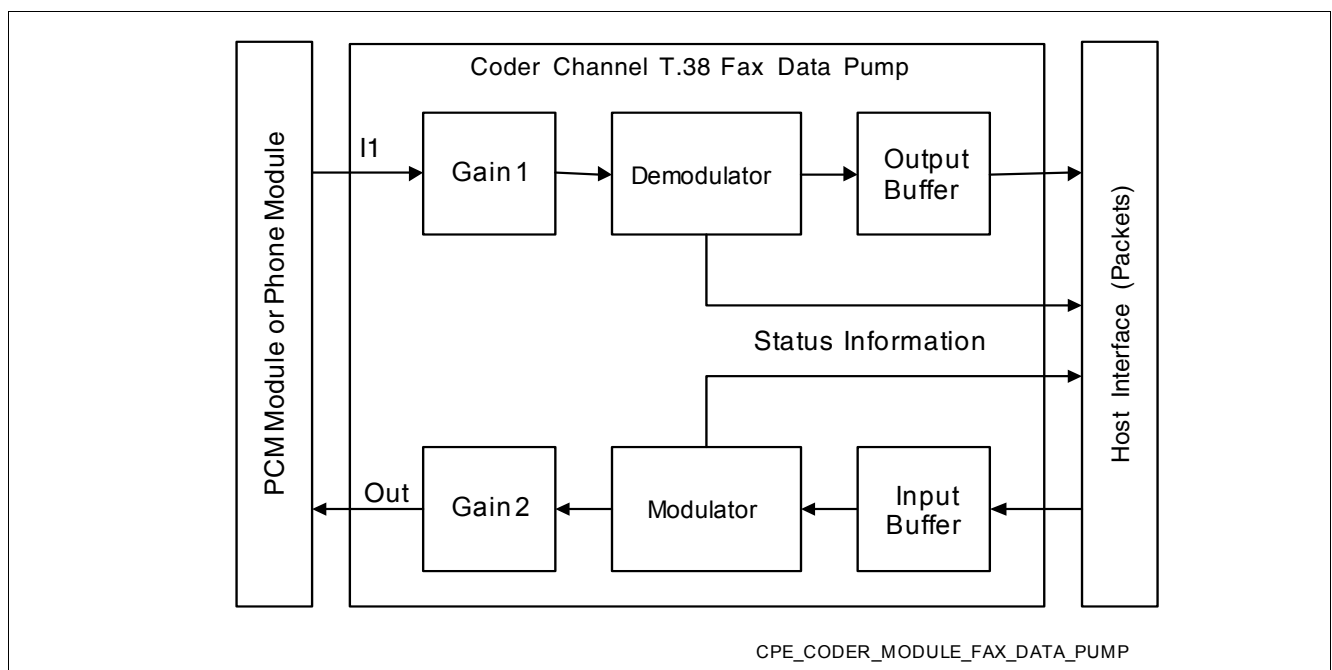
PCM Module or Phone Module

Coder Channel T.38 Fax Data Pump

I1

Gain 1

Demodulator

Output Buffer

Status Information

Out

Gain 2

Modulator

Input Buffer

Host Interface (Packets)

CPE_CODER_MODULE_FAX_DATA_PUMP